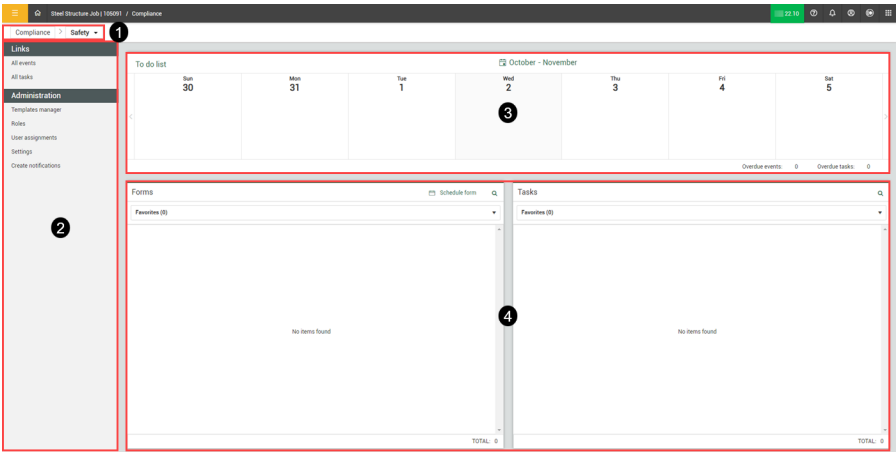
Steel Structure Job | 105091 / Compliance

22.10

Compliance > Safety ▾

1

Links

All events

All tasks

Administration

Templates manager

Roles

User assignments

Settings

Create notifications

2

To do list

October - November

| Sun | Mon | Tue | Wed | Thu | Fri | Sat |
|---|---|---|---|---|---|---|
| 30 | 31 | 1 | 2 | 3 | 4 | 5 |

3

Overdue events: 0 Overdue tasks: 0

Forms

Schedule form

Favorites (0)

No items found

TOTAL: 0

4

Tasks

Favorites (0)

No items found

TOTAL: 0